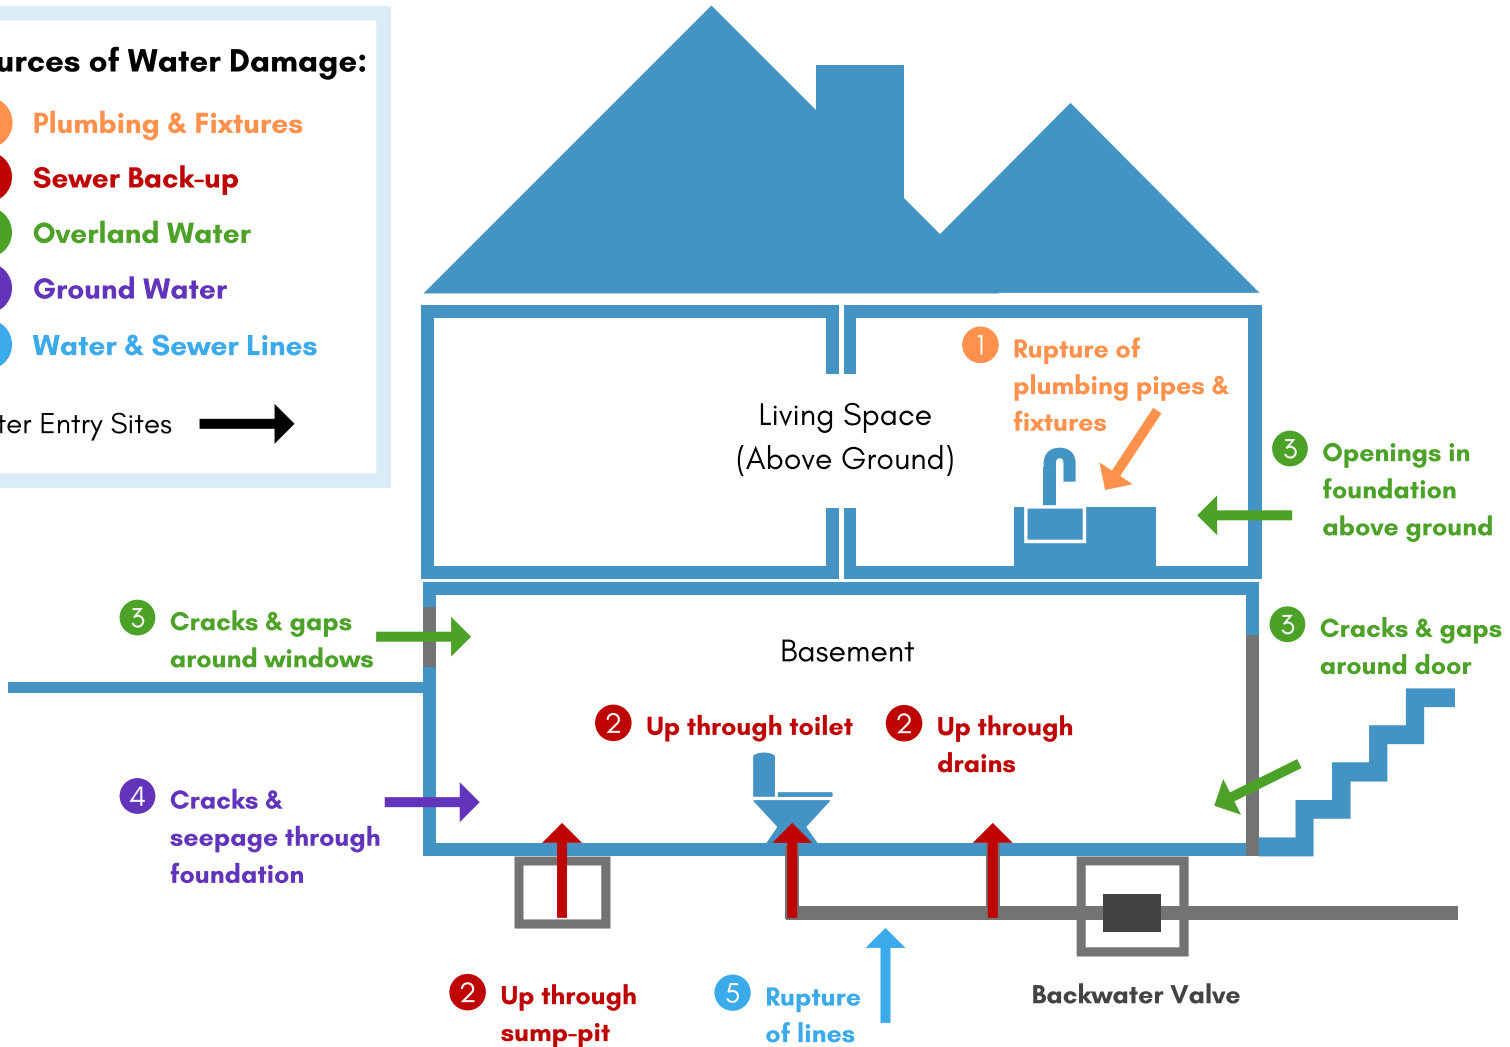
urces of Water Damage:

Plumbing & Fixtures

Sewer Back-up

Overland Water

Ground Water

Water & Sewer Lines

ter Entry Sites

Living Space (Above Ground)

1 Rupture of plumbing pipes & fixtures

3 Openings in foundation above ground

3 Cracks & gaps around windows

Basement

3 Cracks & gaps around door

2 Up through toilet

2 Up through drains

4 Cracks & seepage through foundation

2 Up through sump-pit

5 Rupture of lines

Backwater Valve